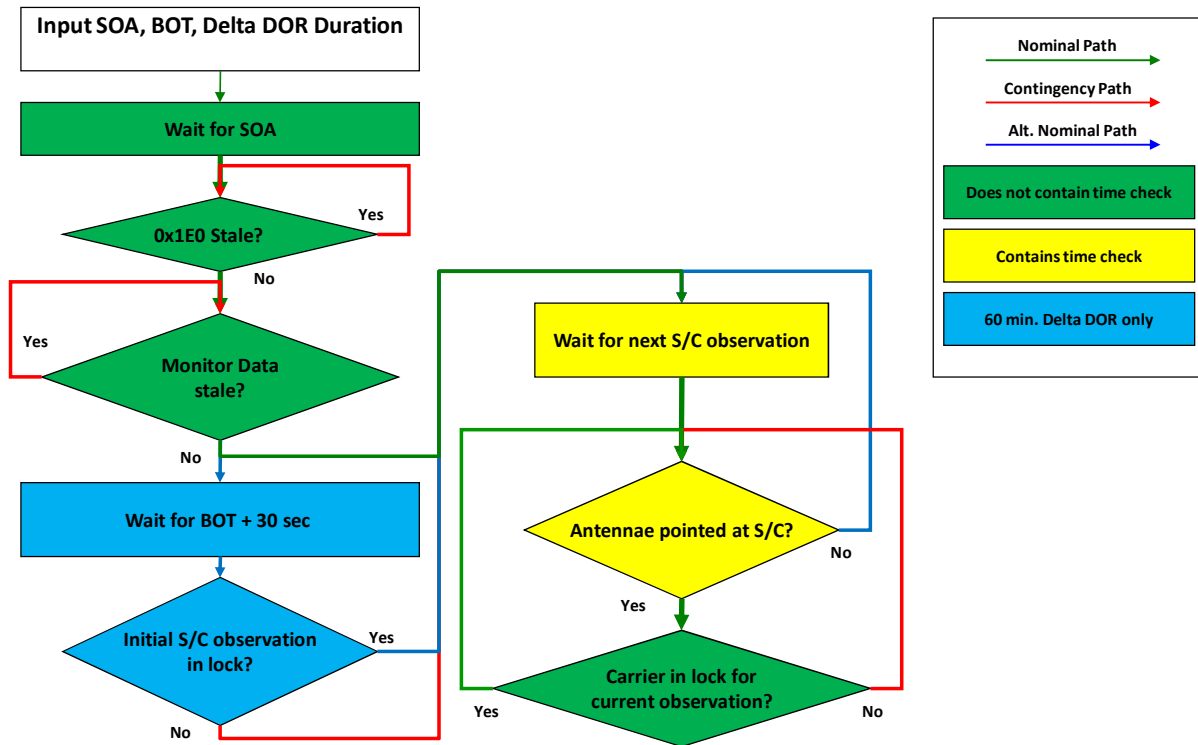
Input SOA, BOT, Delta DOR Duration

Wait for SOA

0x1E0 Stale?

Yes

No

Monitor Data stale?

Yes

No

Wait for BOT + 30 sec

Initial S/C observation in lock?

Yes

No

Wait for next S/C observation

Antennae pointed at S/C?

No

Yes

Carrier in lock for current observation?

Yes

No

Nominal Path

Contingency Path

Alt. Nominal Path

Does not contain time check

Contains time check

60 min. Delta DOR only